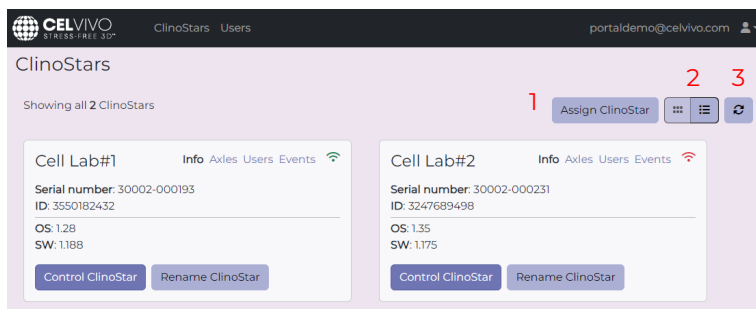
CELVIVO
STRESS-FREE 3D™
ClinoStars Users
portaldemo@celvivo.com

ClinoStars

Showing all 2 ClinoStars

1 Assign ClinoStar 2 3

Cell Lab#1
Info Axles Users Events
Serial number: 30002-000193
ID: 3550182432
OS: 1.28
SW: 1.188
Control ClinoStar Rename ClinoStar

Cell Lab#2
Info Axles Users Events
Serial number: 30002-000231
ID: 3247689498
OS: 1.35
SW: 1.175
Control ClinoStar Rename ClinoStar